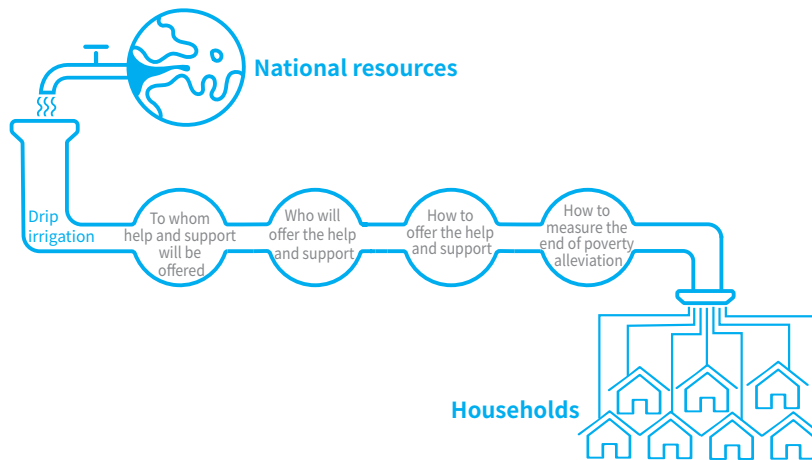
National resources

Drip irrigation

To whom help and support will be offered

Who will offer the help and support

How to offer the help and support

How to measure the end of poverty alleviation

Households